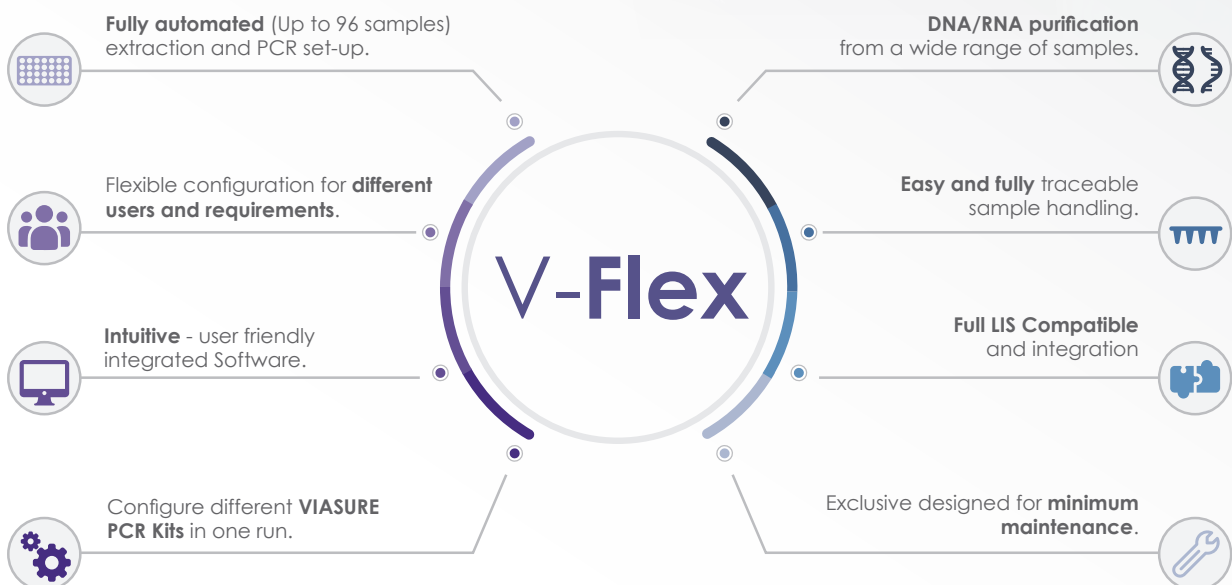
**Fully automated** (Up to 96 samples) extraction and PCR set-up.

Flexible configuration for **different users and requirements**.

**Intuitive** - user friendly integrated Software.

Configure different **VIASURE PCR Kits** in one run.

V-**Flex**

**DNA/RNA purification** from a wide range of samples.

**Easy and fully** traceable sample handling.

**Full LIS Compatible** and integration

Exclusive designed for **minimum maintenance**.